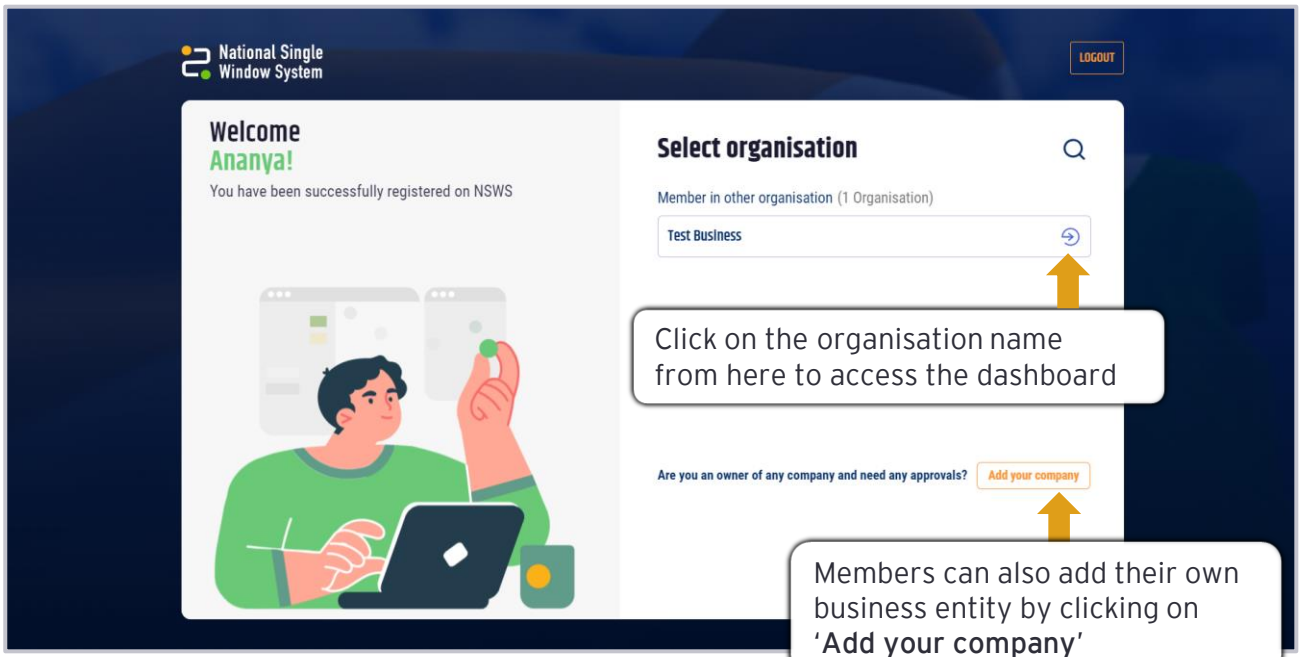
National Single Window System

LOGOUT

Welcome
Ananya!
You have been successfully registered on NSWS

Select organisation

Member in other organisation (1 Organisation)

Test Business

Click on the organisation name from here to access the dashboard

Are you an owner of any company and need any approvals? Add your company

Members can also add their own business entity by clicking on 'Add your company'